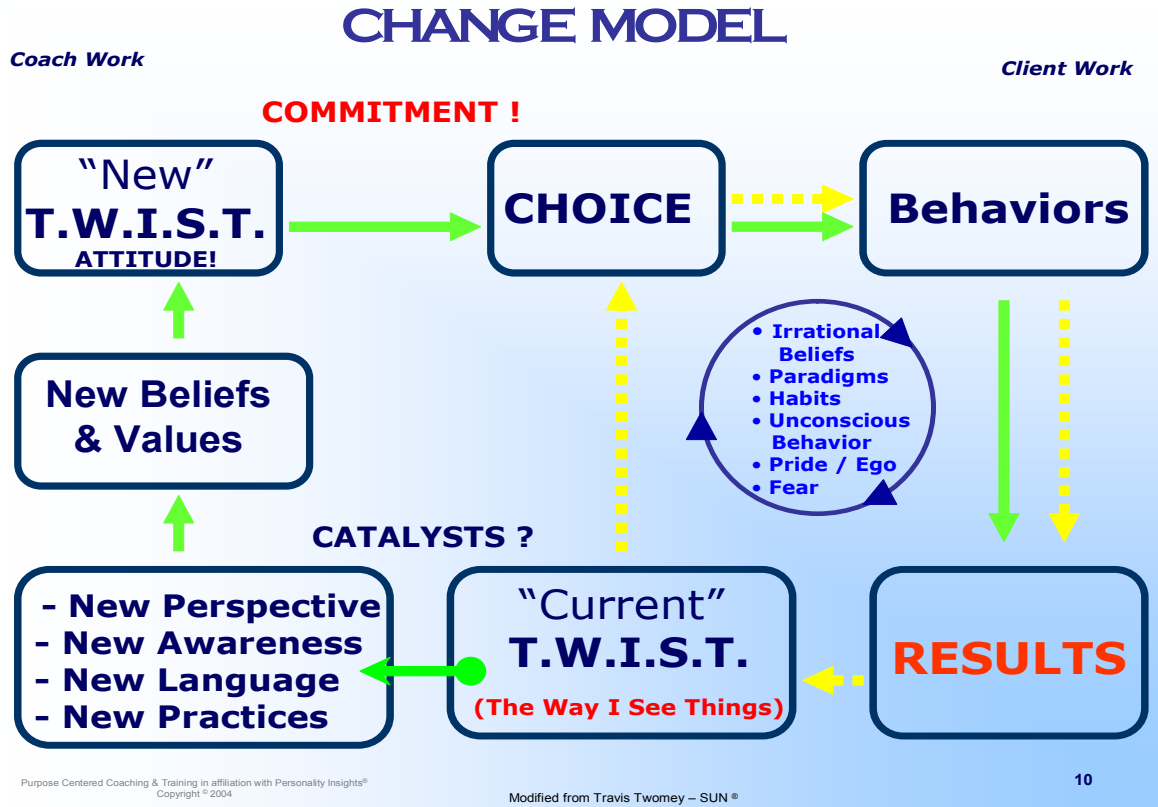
CHANGE MODEL

Coach Work

Client Work

COMMITMENT !

"New"
T.W.I.S.T.
ATTITUDE!

CHOICE

Behaviors

New Beliefs & Values

• Irrational Beliefs
• Paradigms
• Habits
• Unconscious Behavior
• Pride / Ego
• Fear

CATALYSTS ?

- New Perspective
- New Awareness
- New Language
- New Practices

"Current"
T.W.I.S.T.
(The Way I See Things)

RESULTS

Purpose Centered Coaching & Training in affiliation with Personality Insights®
Copyright © 2004

Modified from Travis Twomey – SUN ®

10